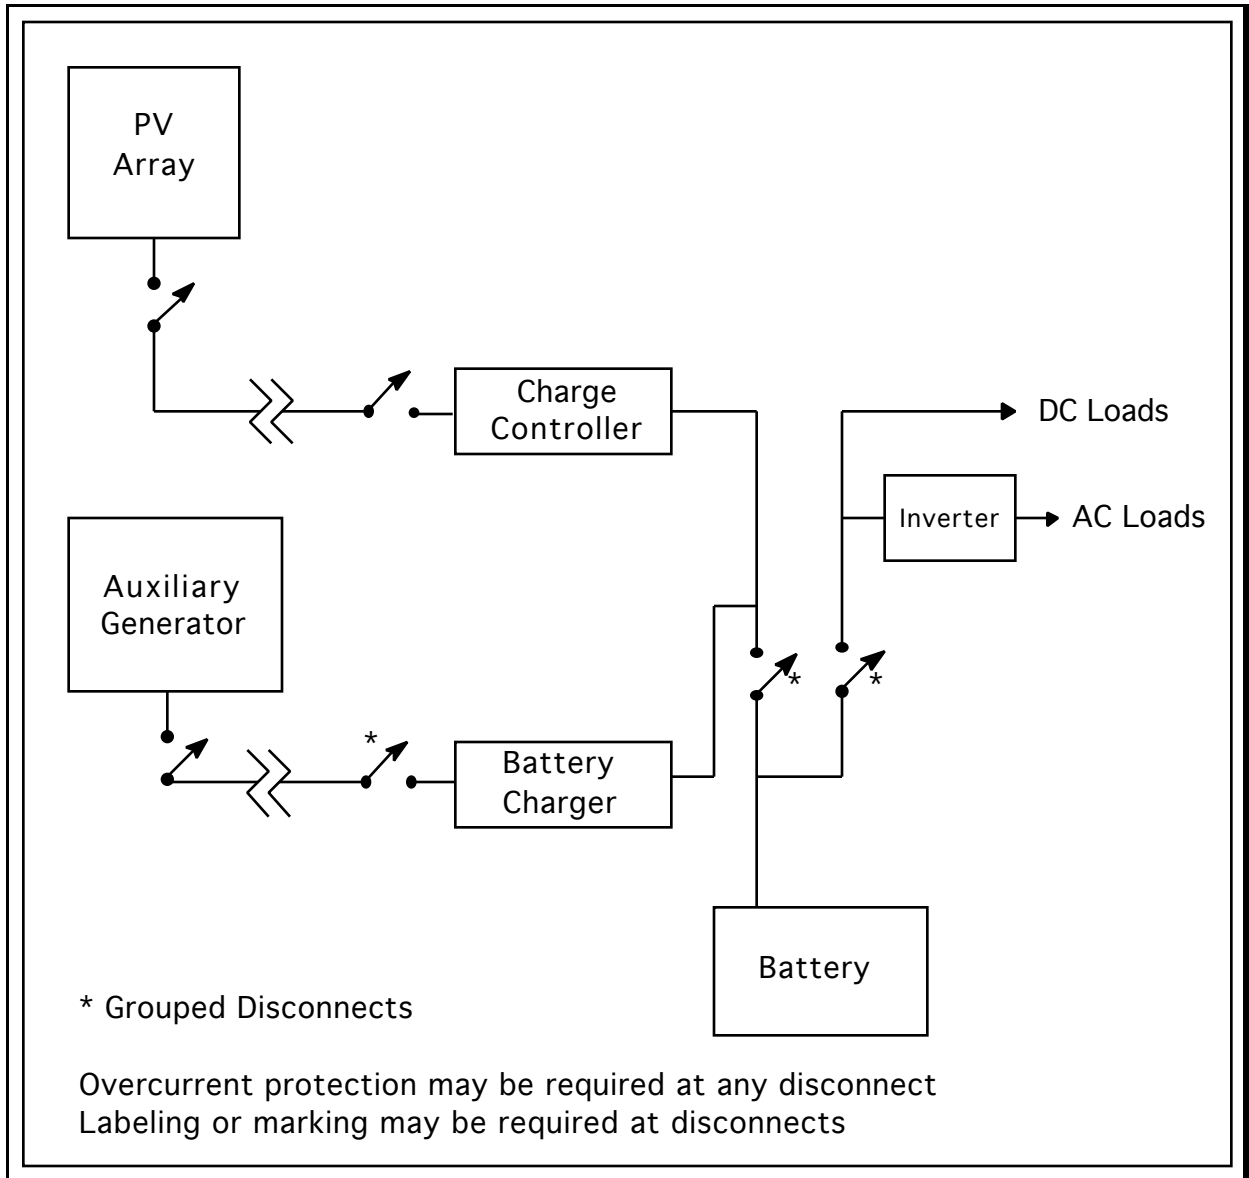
PV Array

Charge Controller

DC Loads

Inverter

AC Loads

Auxiliary Generator

*

Battery Charger

*

*

Battery

* Grouped Disconnects

Overcurrent protection may be required at any disconnect
Labeling or marking may be required at disconnects